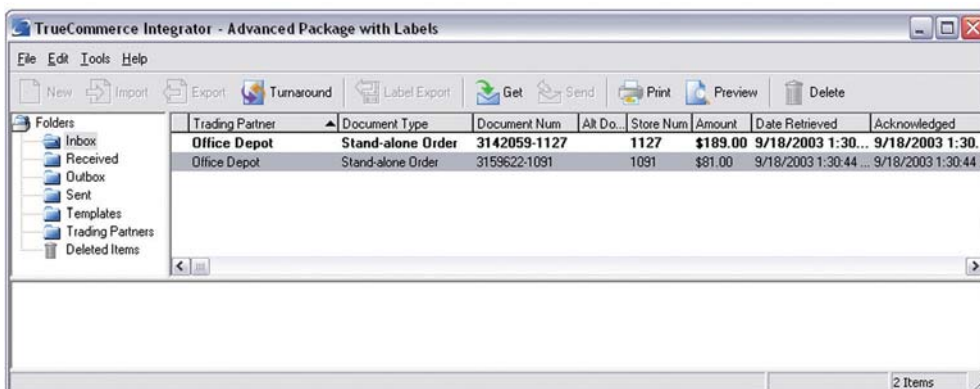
TrueCommerce Integrator - Advanced Package with Labels

File Edit Tools Help

New Import Export Turnaround Label Export Get Send Print Preview Delete

Folders
Inbox
Received
Outbox
Sent
Templates
Trading Partners
Deleted Items

| Trading Partner | Document Type | Document Num | Alt Do... | Store Num | Amount | Date Retrieved | Acknowledged |
|---|---|---|---|---|---|---|---|
| Office Depot | Stand-alone Order | 3142059-1127 | | 1127 | $189.00 | 9/18/2003 1:30... | 9/18/2003 1:30. |
| Office Depot | Stand-alone Order | 3159622-1091 | | 1091 | $81.00 | 9/18/2003 1:30:44 ... | 9/18/2003 1:30:44 |

2 Items